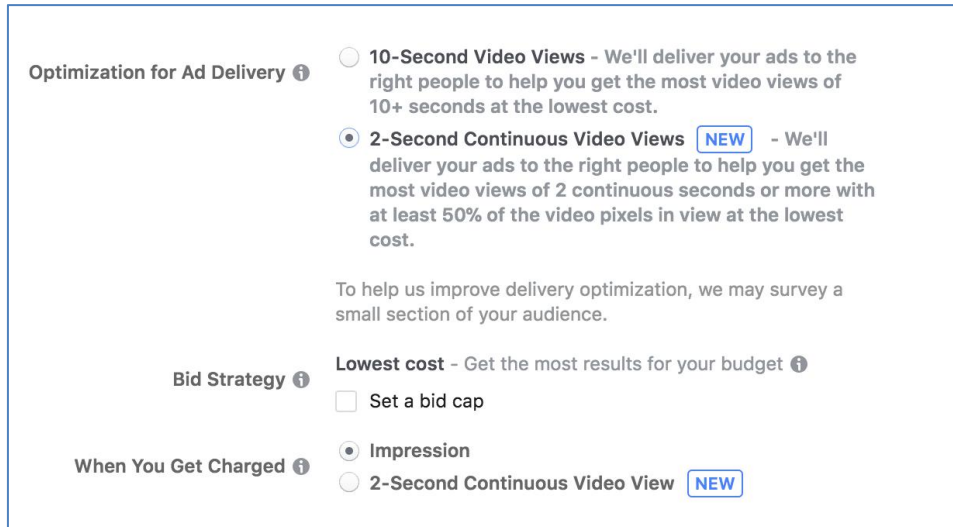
Optimization for Ad Delivery

10-Second Video Views - We'll deliver your ads to the right people to help you get the most video views of 10+ seconds at the lowest cost.

2-Second Continuous Video Views NEW - We'll deliver your ads to the right people to help you get the most video views of 2 continuous seconds or more with at least 50% of the video pixels in view at the lowest cost.

To help us improve delivery optimization, we may survey a small section of your audience.

Bid Strategy

Lowest cost - Get the most results for your budget

Set a bid cap

When You Get Charged

Impression

2-Second Continuous Video View NEW